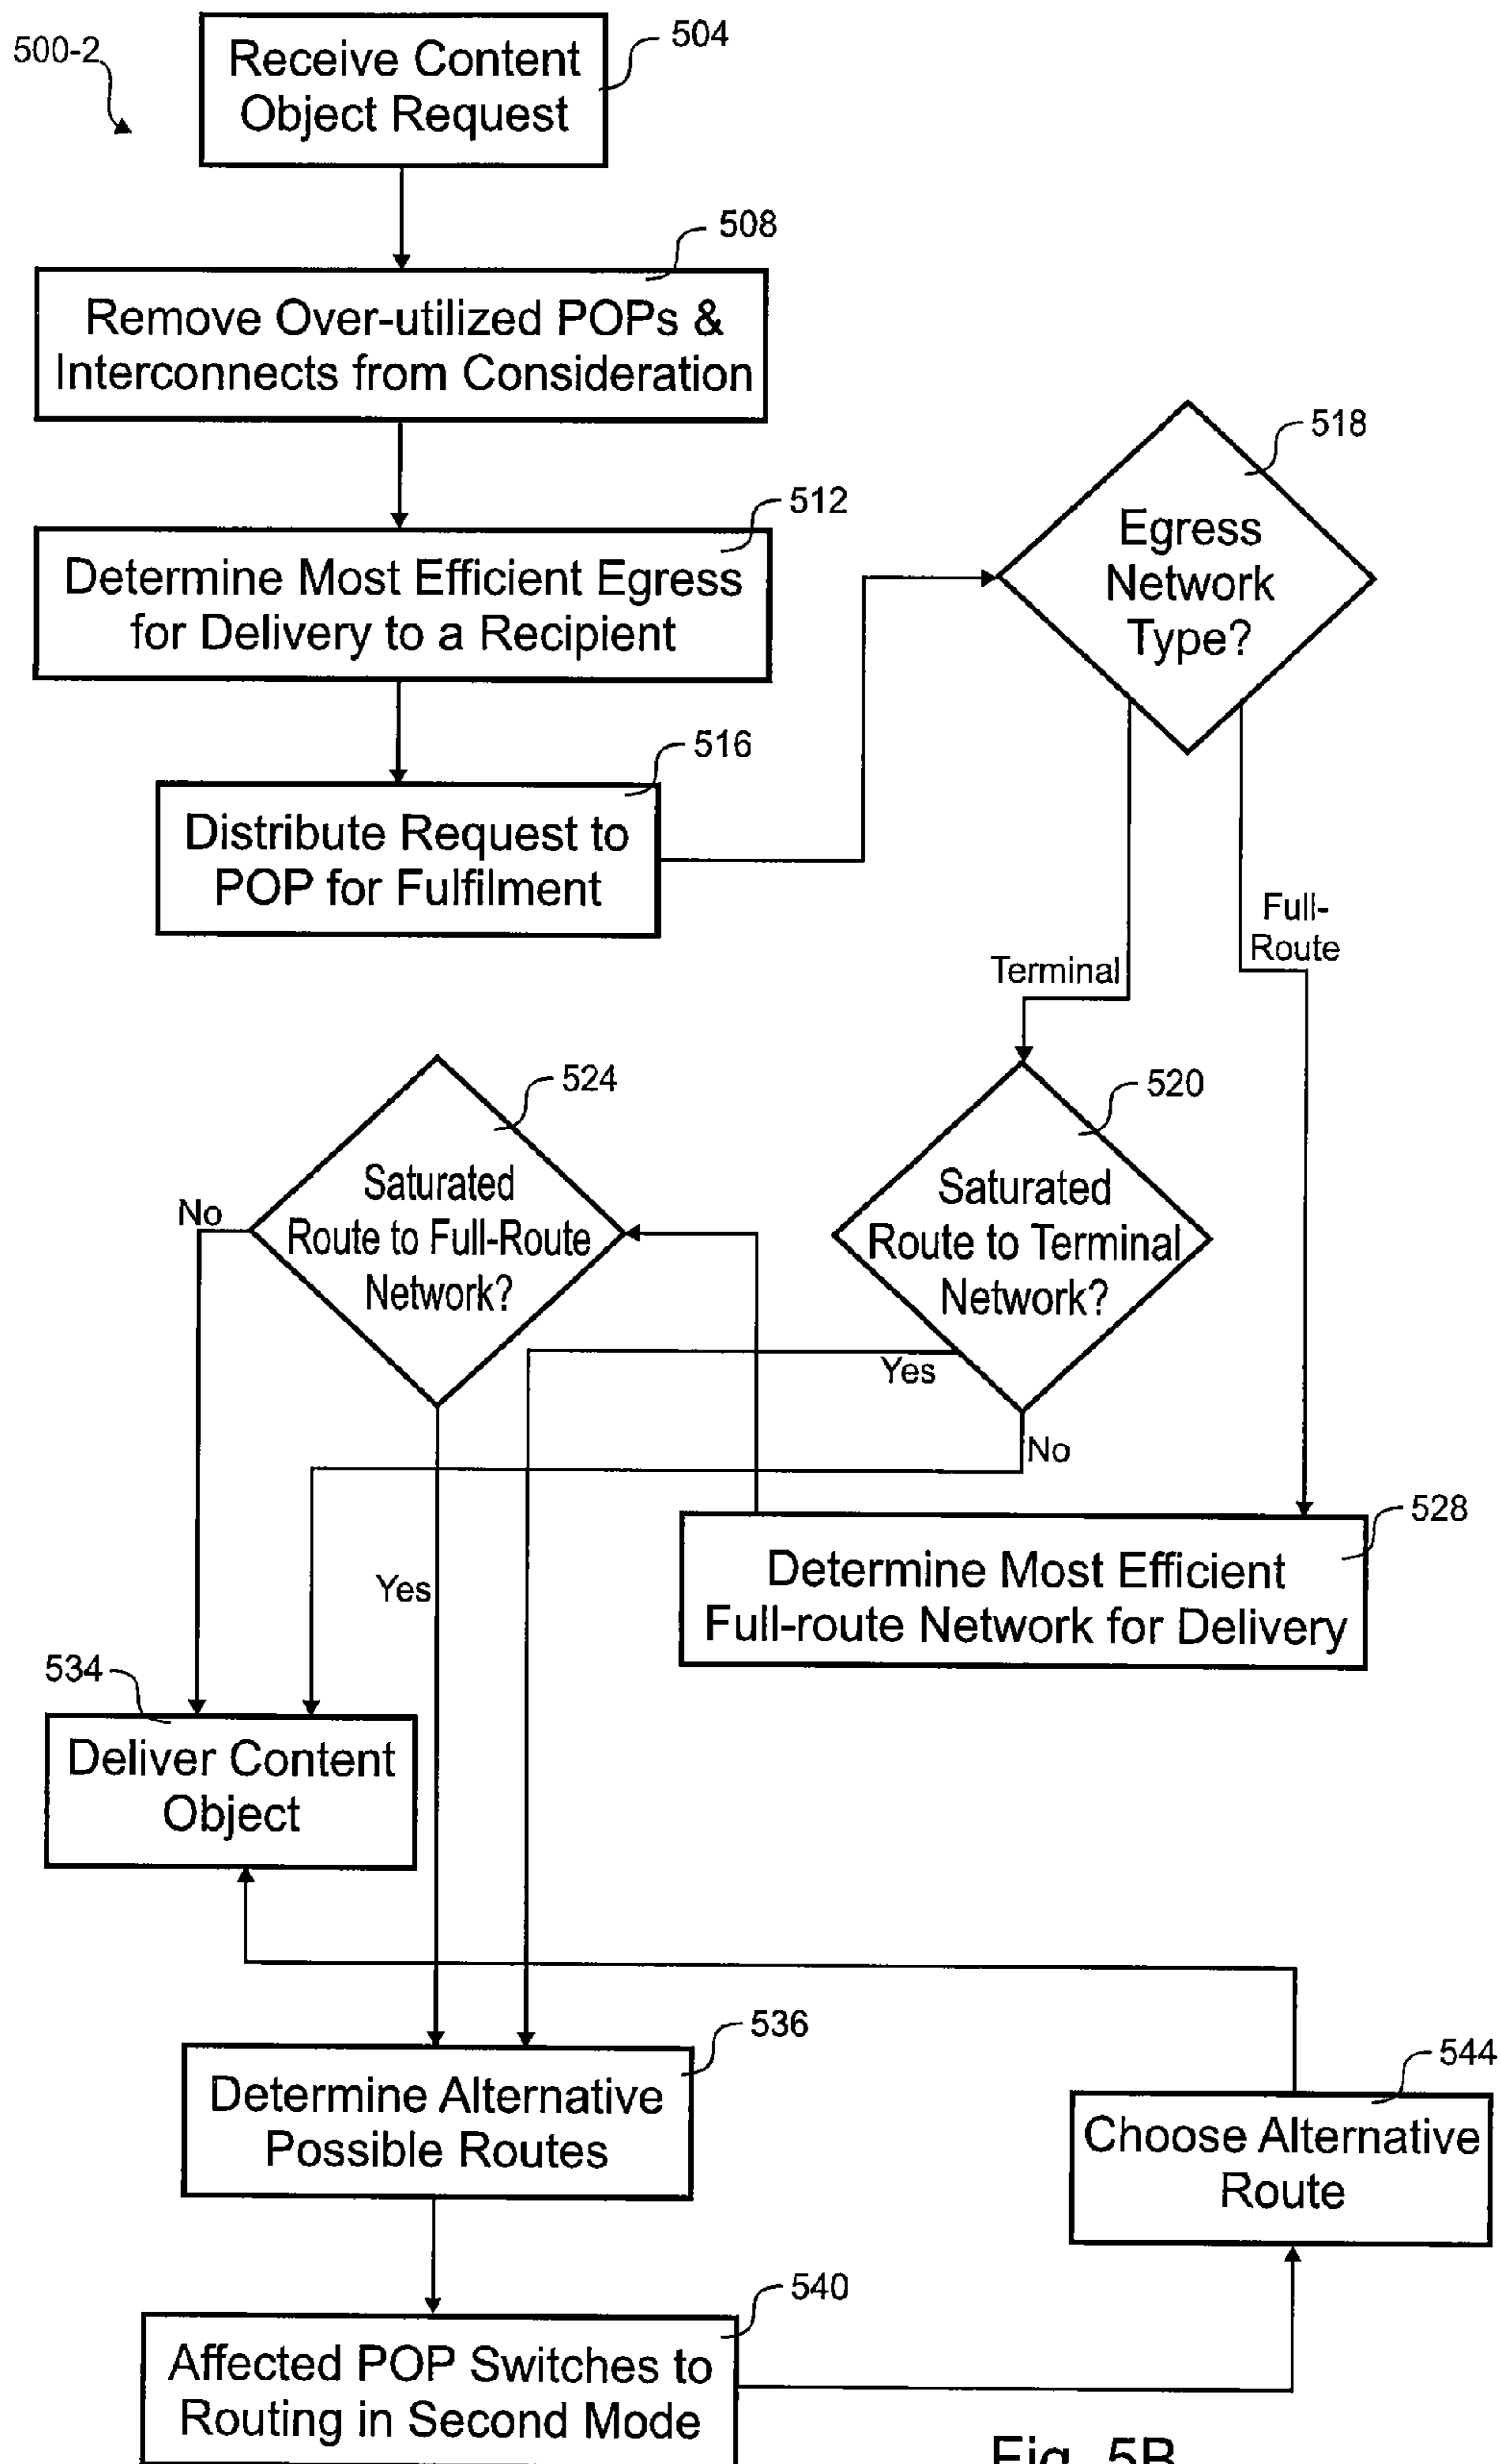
500-2

Receive Content Object Request

504

Remove Over-utilized POPs & Interconnects from Consideration

508

Determine Most Efficient Egress for Delivery to a Recipient

512

Distribute Request to POP for Fulfilment

516

Egress Network Type?

518

Terminal

Full-Route

Saturated Route to Full-Route Network?

524

No

Saturated Route to Terminal Network?

520

Yes

No

Yes

Determine Most Efficient Full-route Network for Delivery

528

534

Deliver Content Object

Determine Alternative Possible Routes

536

Choose Alternative Route

544

Affected POP Switches to Routing in Second Mode

540

Fig. 5B